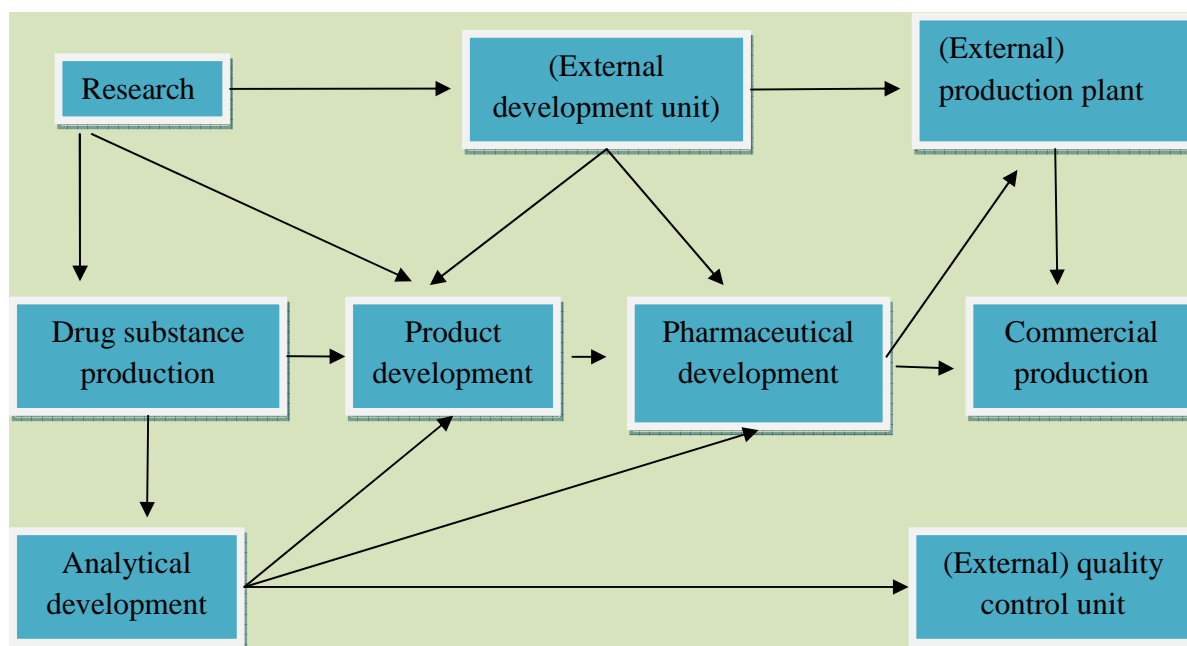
Research

(External development unit)

(External) production plant

Drug substance production

Product development

Pharmaceutical development

Commercial production

Analytical development

(External) quality control unit